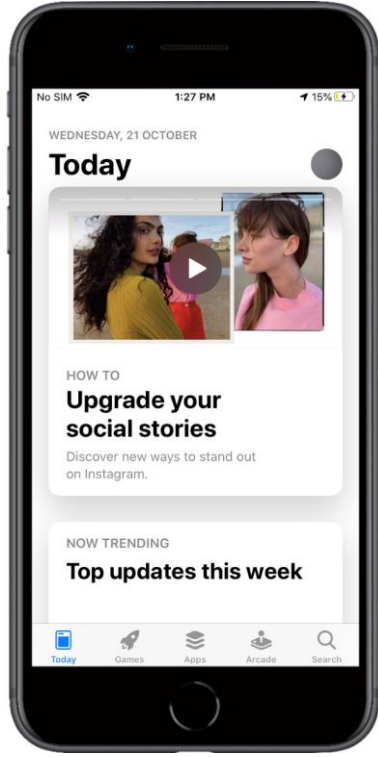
No SIM
1:27 PM
15%

WEDNESDAY, 21 OCTOBER

Today

HOW TO

Upgrade your social stories

Discover new ways to stand out on Instagram.

NOW TRENDING

Top updates this week

Today
Games
Apps
Arcade
Search